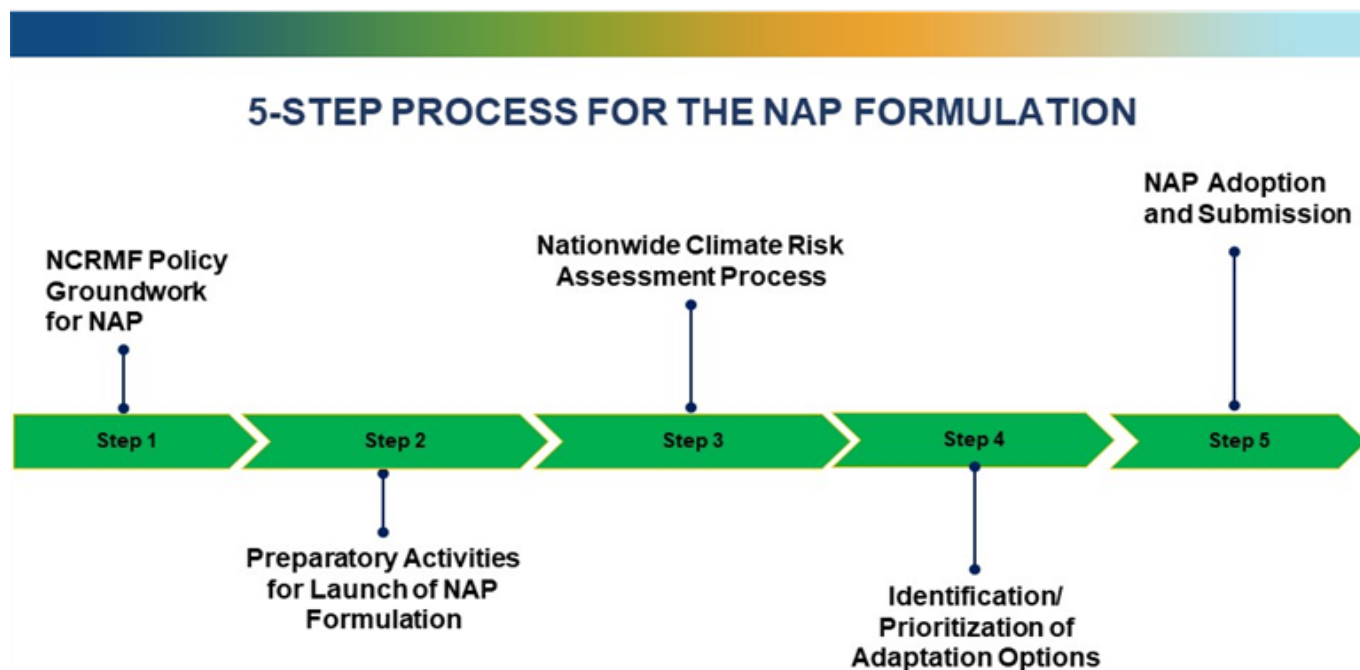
5-STEP PROCESS FOR THE NAP FORMULATION

NCRMF Policy Groundwork for NAP

Nationwide Climate Risk Assessment Process

NAP Adoption and Submission

Step 1

Step 2

Step 3

Step 4

Step 5

Preparatory Activities for Launch of NAP Formulation

Identification/ Prioritization of Adaptation Options